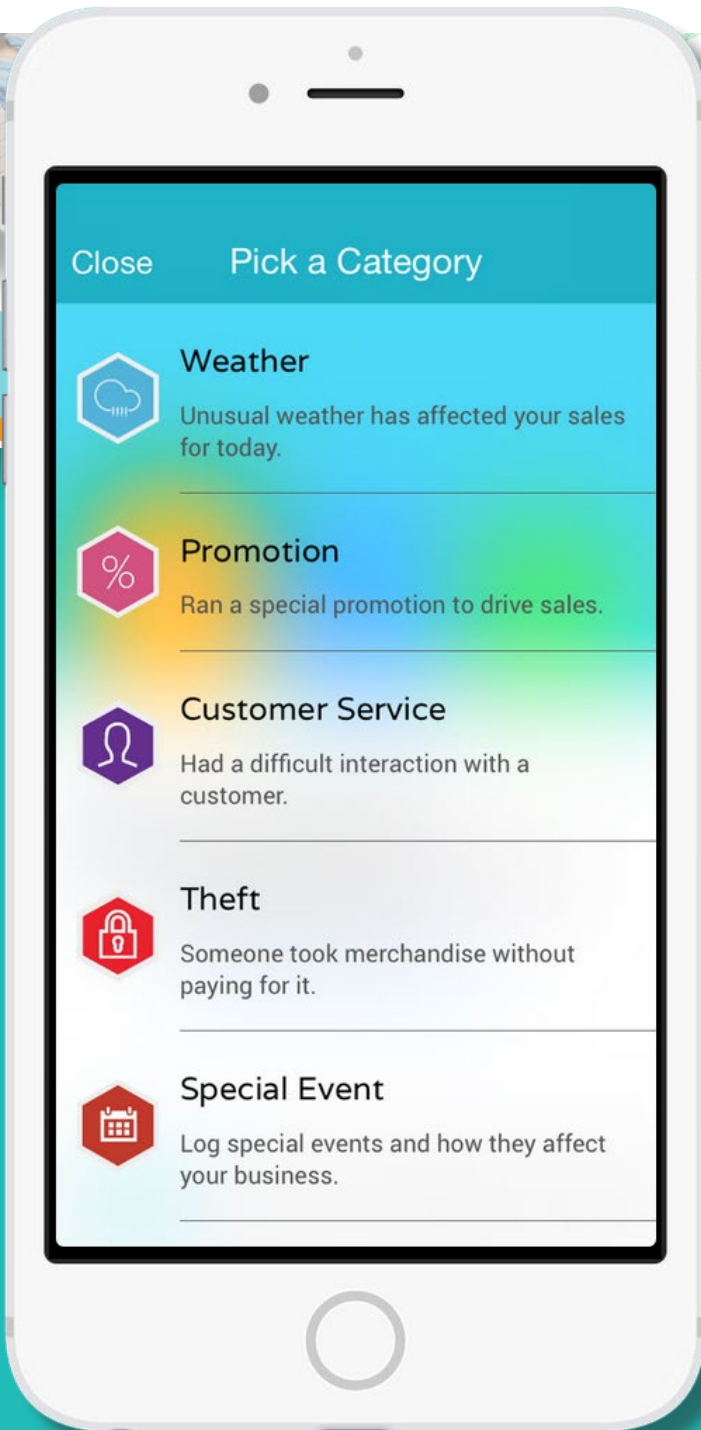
Close Pick a Category

Weather
Unusual weather has affected your sales for today.

%
Promotion
Ran a special promotion to drive sales.

Customer Service
Had a difficult interaction with a customer.

Theft
Someone took merchandise without paying for it.

Special Event
Log special events and how they affect your business.